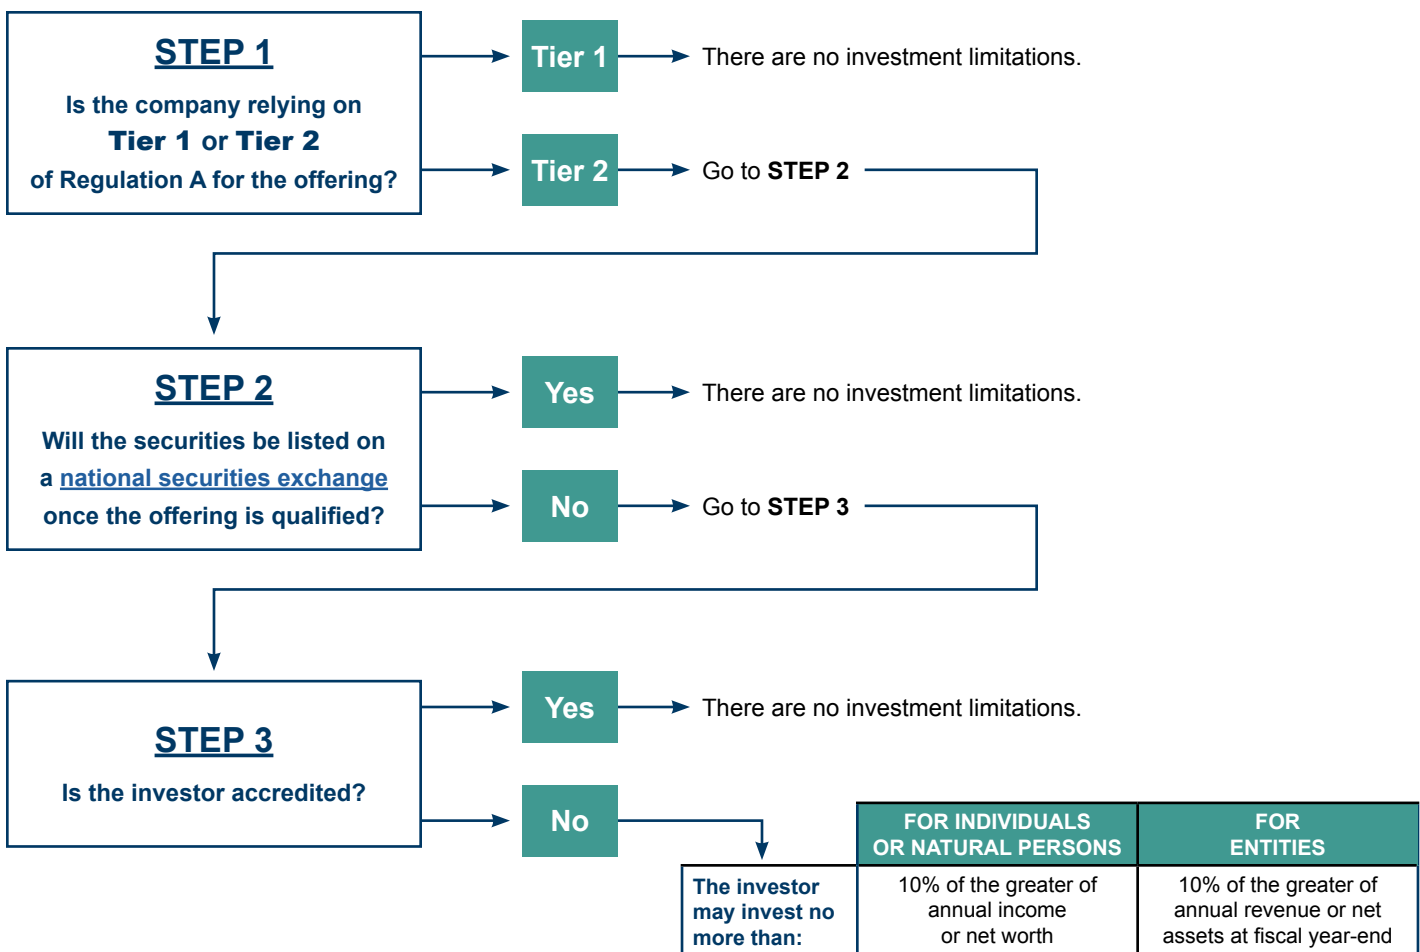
STEP 1

Is the company relying on Tier 1 or Tier 2 of Regulation A for the offering?

Tier 1 → There are no investment limitations.

Tier 2 → Go to STEP 2

STEP 2

Will the securities be listed on a national securities exchange once the offering is qualified?

Yes → There are no investment limitations.

No → Go to STEP 3

STEP 3

Is the investor accredited?

Yes → There are no investment limitations.

No

| | FOR INDIVIDUALS OR NATURAL PERSONS | FOR ENTITIES |
|---|---|---|
| The investor may invest no more than: | 10% of the greater of annual income or net worth | 10% of the greater of annual revenue or net assets at fiscal year-end |